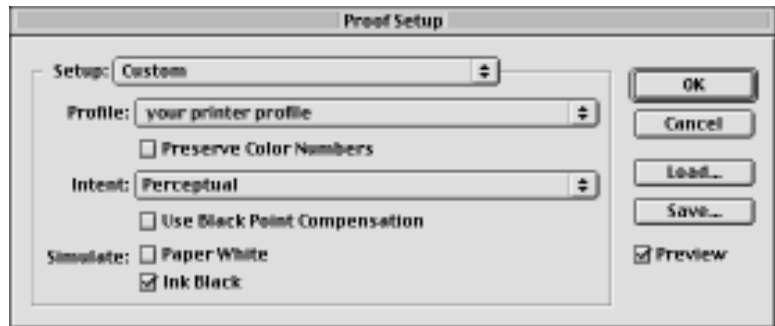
Proof Setup

Setup: Custom

Profile: your printer profile

Preserve Color Numbers

Intent: Perceptual

Use Black Point Compensation

Simulate: Paper White

Ink Black

OK

Cancel

Load...

Save...

Preview